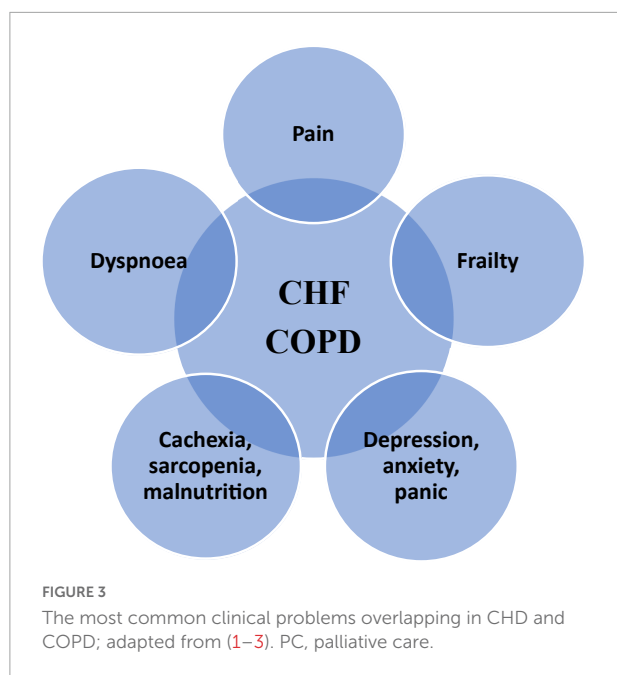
Pain

Dyspnoea

Frailty

CHF
COPD

Cachexia, sarcopenia, malnutrition

Depression, anxiety, panic

FIGURE 3
The most common clinical problems overlapping in CHD and COPD; adapted from (1–3). PC, palliative care.